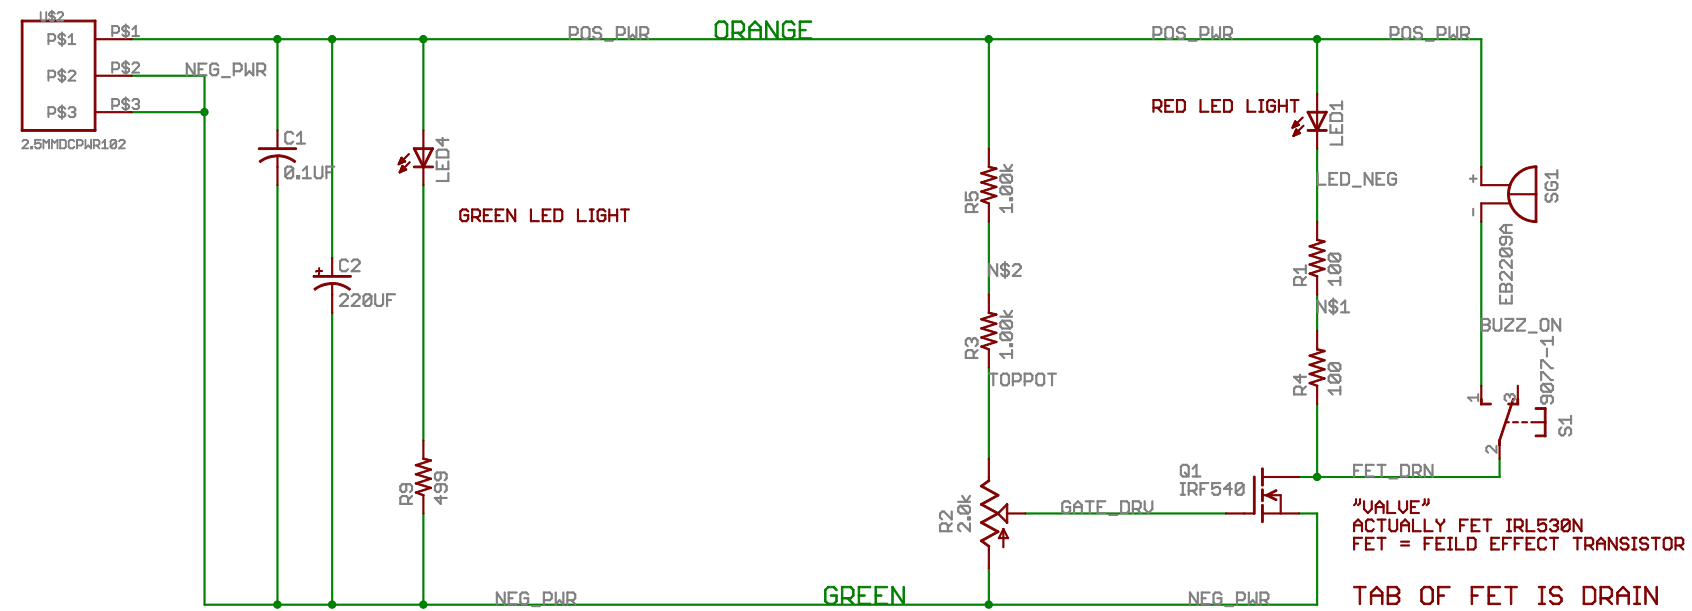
U$2
P$1
P$2
P$3
2.5MMDCPWR102
P$1
P$2
P$3
NEG_PWR
POS_PWR
ORANGE
POS_PWR
POS_PWR
C1
0.1UF
C2
220UF
LED4
GREEN LED LIGHT
R9
499
R5
1.00k
N$2
R3
1.00k
TOPPOT
R2
2.0k
GATE_DRV
RED LED LIGHT
LED1
LED_NEG
R1
100
N$1
R4
100
+
-
SG1
EB2209A
BUZZ_ON
1
3
9077-1
S1
2
FET_DRN
Q1
IRF540
"VALVE"
ACTUALLY FET IRL530N
FET = FEILD EFFECT TRANSISTOR
NEG_PWR
GREEN
NEG_PWR
TAB OF FET IS DRAIN